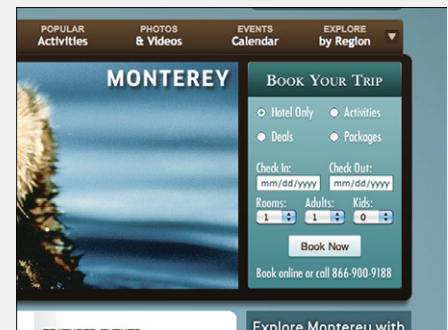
POPULAR
Activities

PHOTOS
& Videos

EVENTS
Calendar

EXPLORE
by Region

MONTEREY

Book Your Trip

Hotel Only
Activities
Deals
Packages

Check In:
mm/dd/yyyy
Check Out:
mm/dd/yyyy

Rooms:
1
Adults:
1
Kids:
0

Book Now

Book online or call 866-900-9188

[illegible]

Explore Monterey with